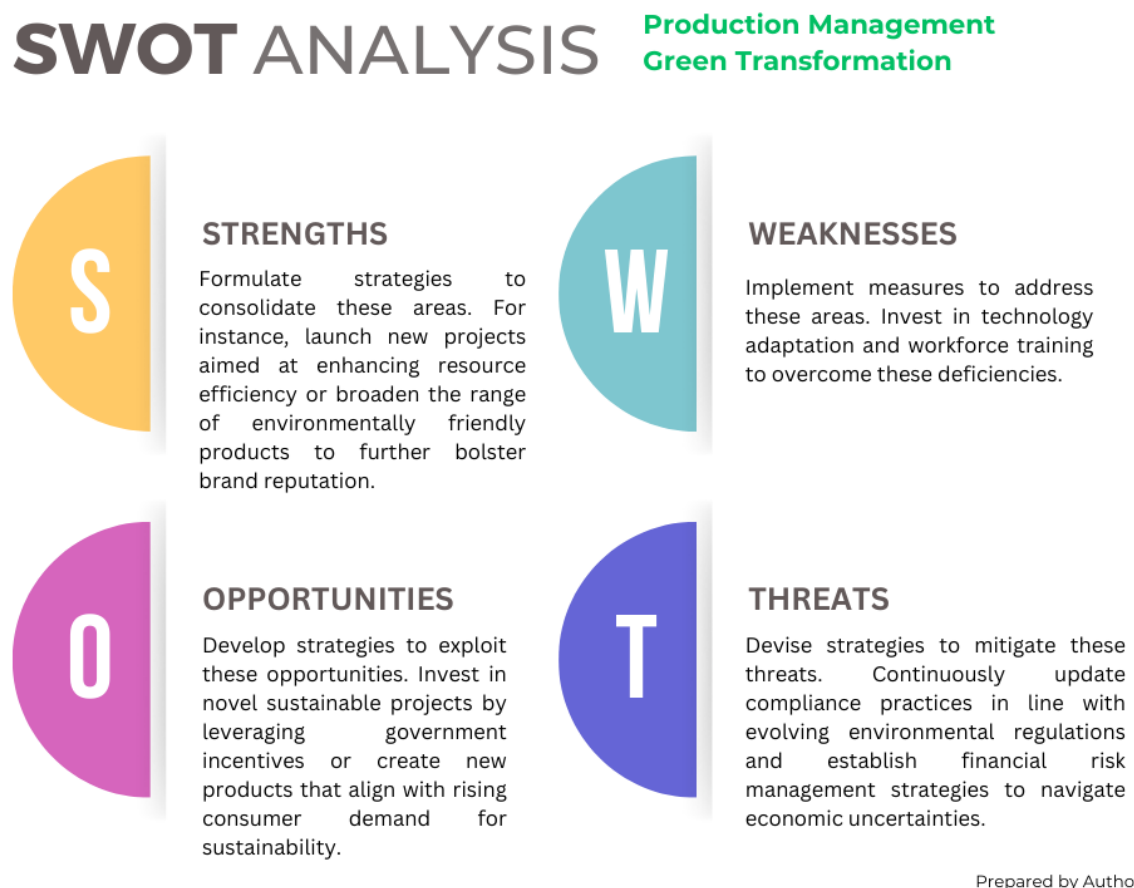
SWOT ANALYSIS

Production Management
Green Transformation

S

STRENGTHS

Formulate strategies to consolidate these areas. For instance, launch new projects aimed at enhancing resource efficiency or broaden the range of environmentally friendly products to further bolster brand reputation.

W

WEAKNESSES

Implement measures to address these areas. Invest in technology adaptation and workforce training to overcome these deficiencies.

O

OPPORTUNITIES

Develop strategies to exploit these opportunities. Invest in novel sustainable projects by leveraging government incentives or create new products that align with rising consumer demand for sustainability.

T

THREATS

Devise strategies to mitigate these threats. Continuously update compliance practices in line with evolving environmental regulations and establish financial risk management strategies to navigate economic uncertainties.

Prepared by Autho